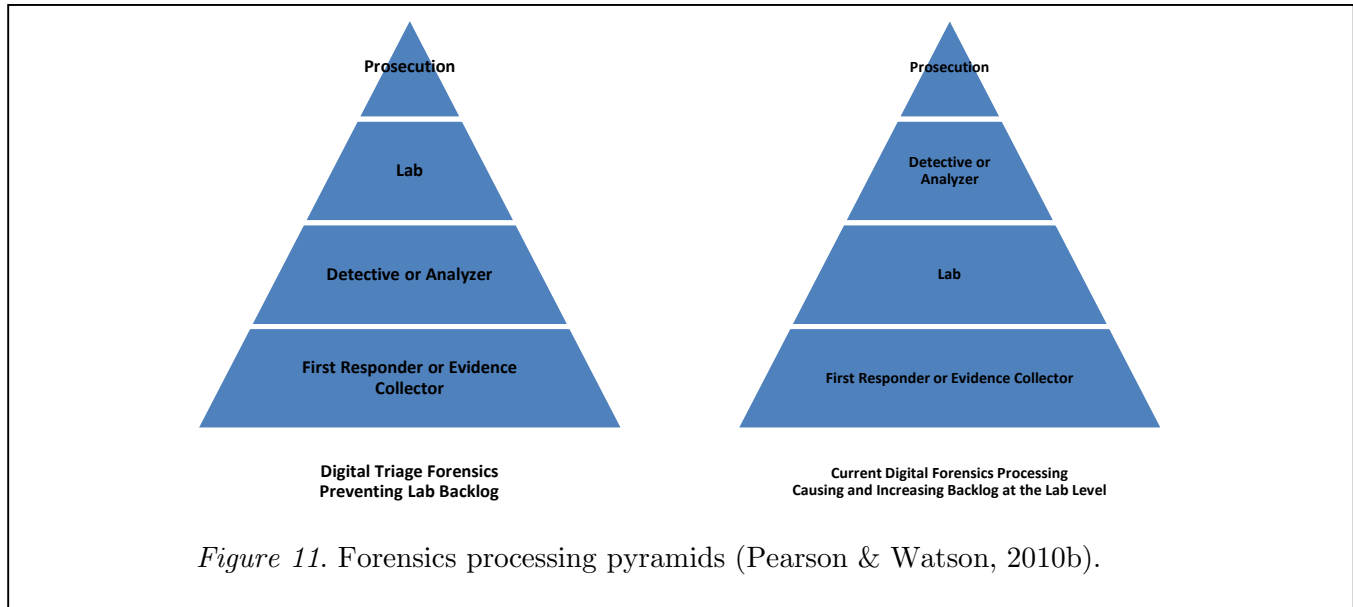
Prosecution

Lab

Detective or Analyzer

First Responder or Evidence Collector

Digital Triage Forensics
Preventing Lab Backlog

Prosecution

Detective or Analyzer

Lab

First Responder or Evidence Collector

Current Digital Forensics Processing
Causing and Increasing Backlog at the Lab Level

*Figure 11.* Forensics processing pyramids (Pearson & Watson, 2010b).